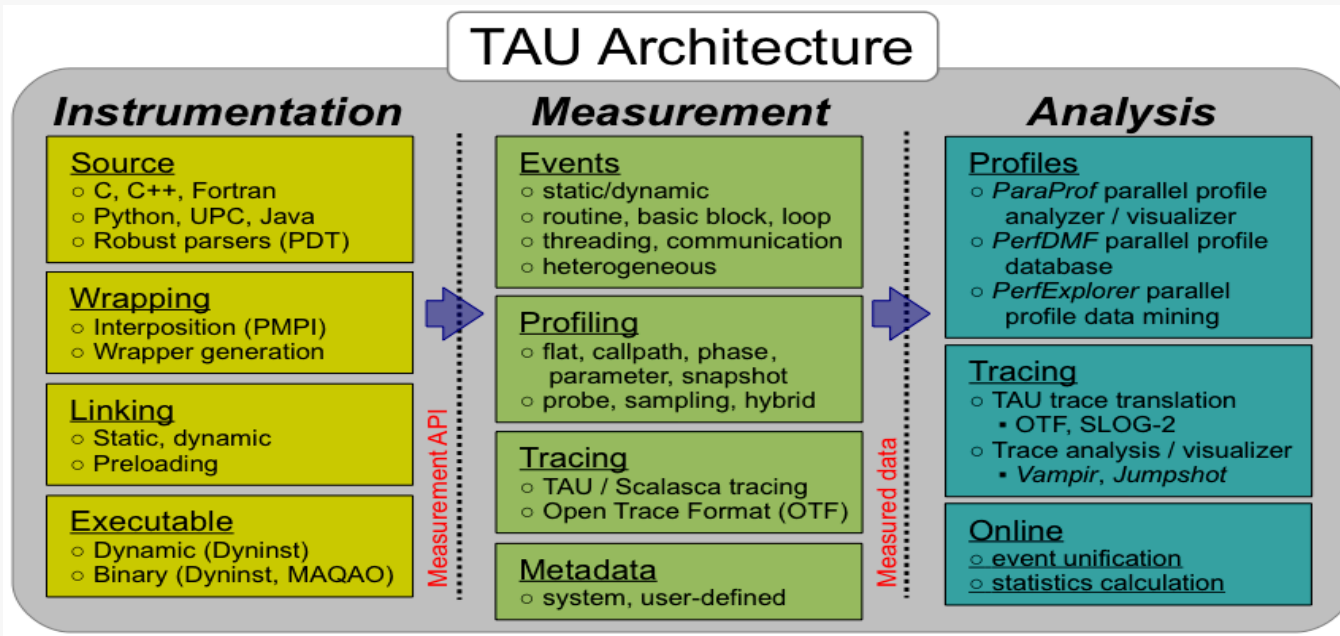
TAU Architecture

Instrumentation

Source
○ C, C++, Fortran
○ Python, UPC, Java
○ Robust parsers (PDT)

Wrapping
○ Interposition (PMPI)
○ Wrapper generation

Linking
○ Static, dynamic
○ Preloading

Executable
○ Dynamic (Dyninst)
○ Binary (Dyninst, MAQAO)

Measurement API

Measurement

Events
○ static/dynamic
○ routine, basic block, loop
○ threading, communication
○ heterogeneous

Profiling
○ flat, callpath, phase, parameter, snapshot
○ probe, sampling, hybrid

Tracing
○ TAU / Scalasca tracing
○ Open Trace Format (OTF)

Metadata
○ system, user-defined

Measured data

Analysis

Profiles
○ ParaProf parallel profile analyzer / visualizer
○ PerfDMF parallel profile database
○ PerfExplorer parallel profile data mining

Tracing
○ TAU trace translation
▪ OTF, SLOG-2
○ Trace analysis / visualizer
▪ Vampir, Jumpshot

Online
○ event unification
○ statistics calculation